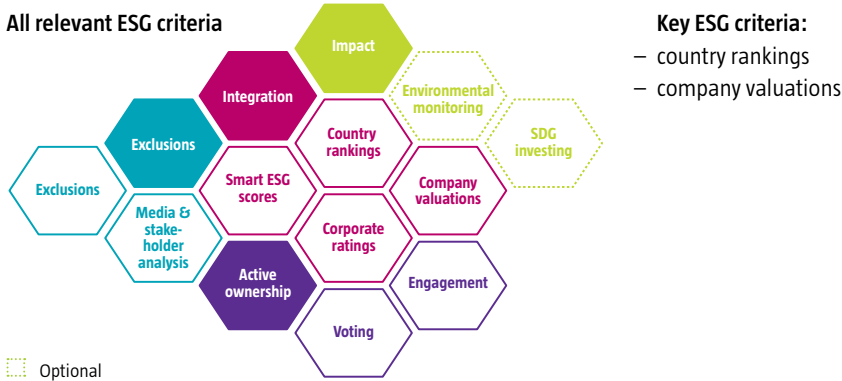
All relevant ESG criteria

Impact

Integration

Environmental monitoring

Exclusions

Country rankings

SDG investing

Exclusions

Smart ESG scores

Company valuations

Media & stakeholder analysis

Corporate ratings

Active ownership

Engagement

Voting

Optional

Key ESG criteria:
– country rankings
– company valuations